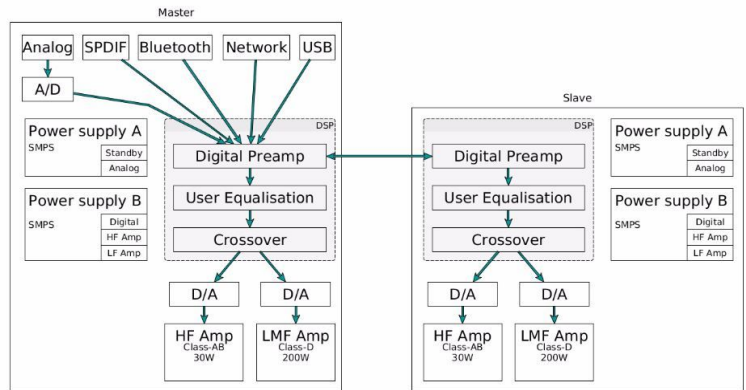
Master

Analog SPDIF Bluetooth Network USB

A/D

Power supply A
SMPS
Standby
Analog

Power supply B
SMPS
Digital
HF Amp
LF Amp

DSP
Digital Preamp
User Equalisation
Crossover

D/A D/A

HF Amp
Class-AB
30W

LMF Amp
Class-D
200W

Slave

DSP
Digital Preamp
User Equalisation
Crossover

Power supply A
SMPS
Standby
Analog

Power supply B
SMPS
Digital
HF Amp
LF Amp

D/A D/A

HF Amp
Class-AB
30W

LMF Amp
Class-D
200W